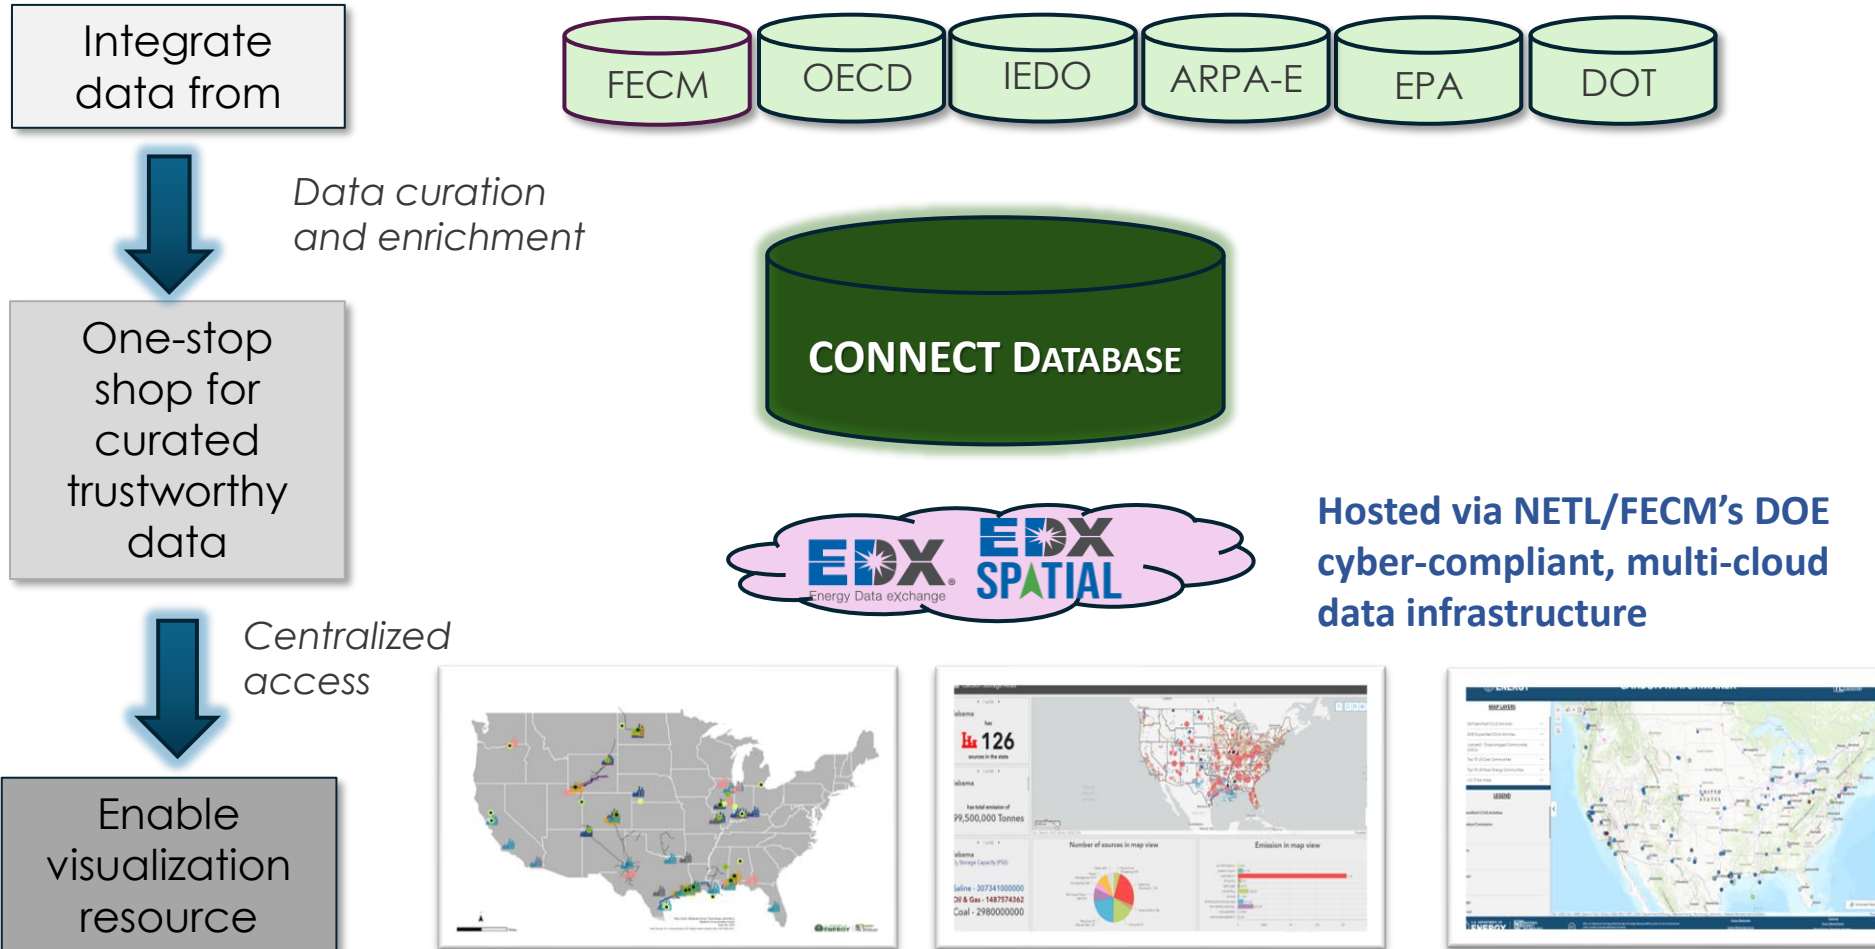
Integrate data from

FECM

OECD

IEDO

ARPA-E

EPA

DOT

Data curation and enrichment

CONNECT DATABASE

One-stop shop for curated trustworthy data

EDX Energy Data eXchange

EDX SPATIAL

Hosted via NETL/FECM's DOE cyber-compliant, multi-cloud data infrastructure

Centralized access

Enable visualization resource

126

99,500,000 Tonnes

Number of sources in map view

Emission in map view

Saline - 307341000000
Oil & Gas - 1487574362
Coal - 2980000000

MAP LAYERS

LEGEND

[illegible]